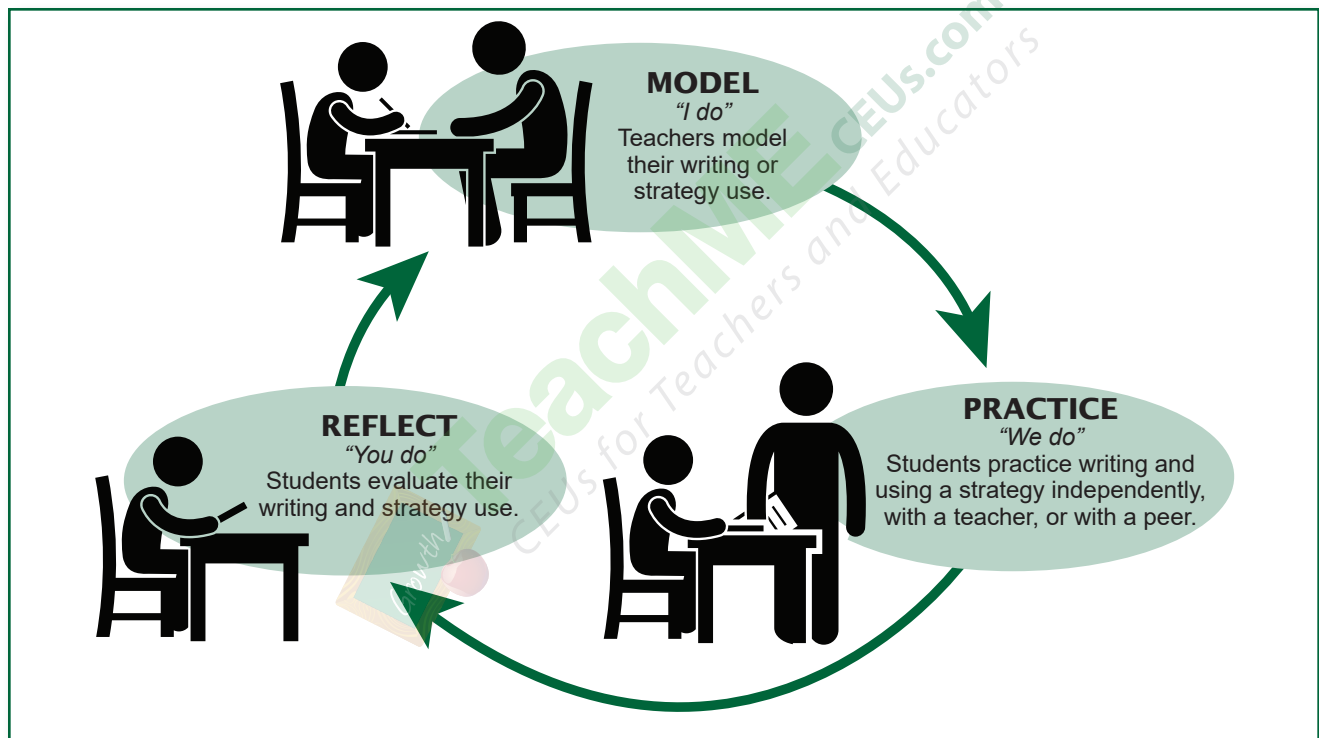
MODEL
"I do"
Teachers model their writing or strategy use.

PRACTICE
"We do"
Students practice writing and using a strategy independently, with a teacher, or with a peer.

REFLECT
"You do"
Students evaluate their writing and strategy use.

TeachMe CEUs.com
CEUs for Teachers and Educators
Growth